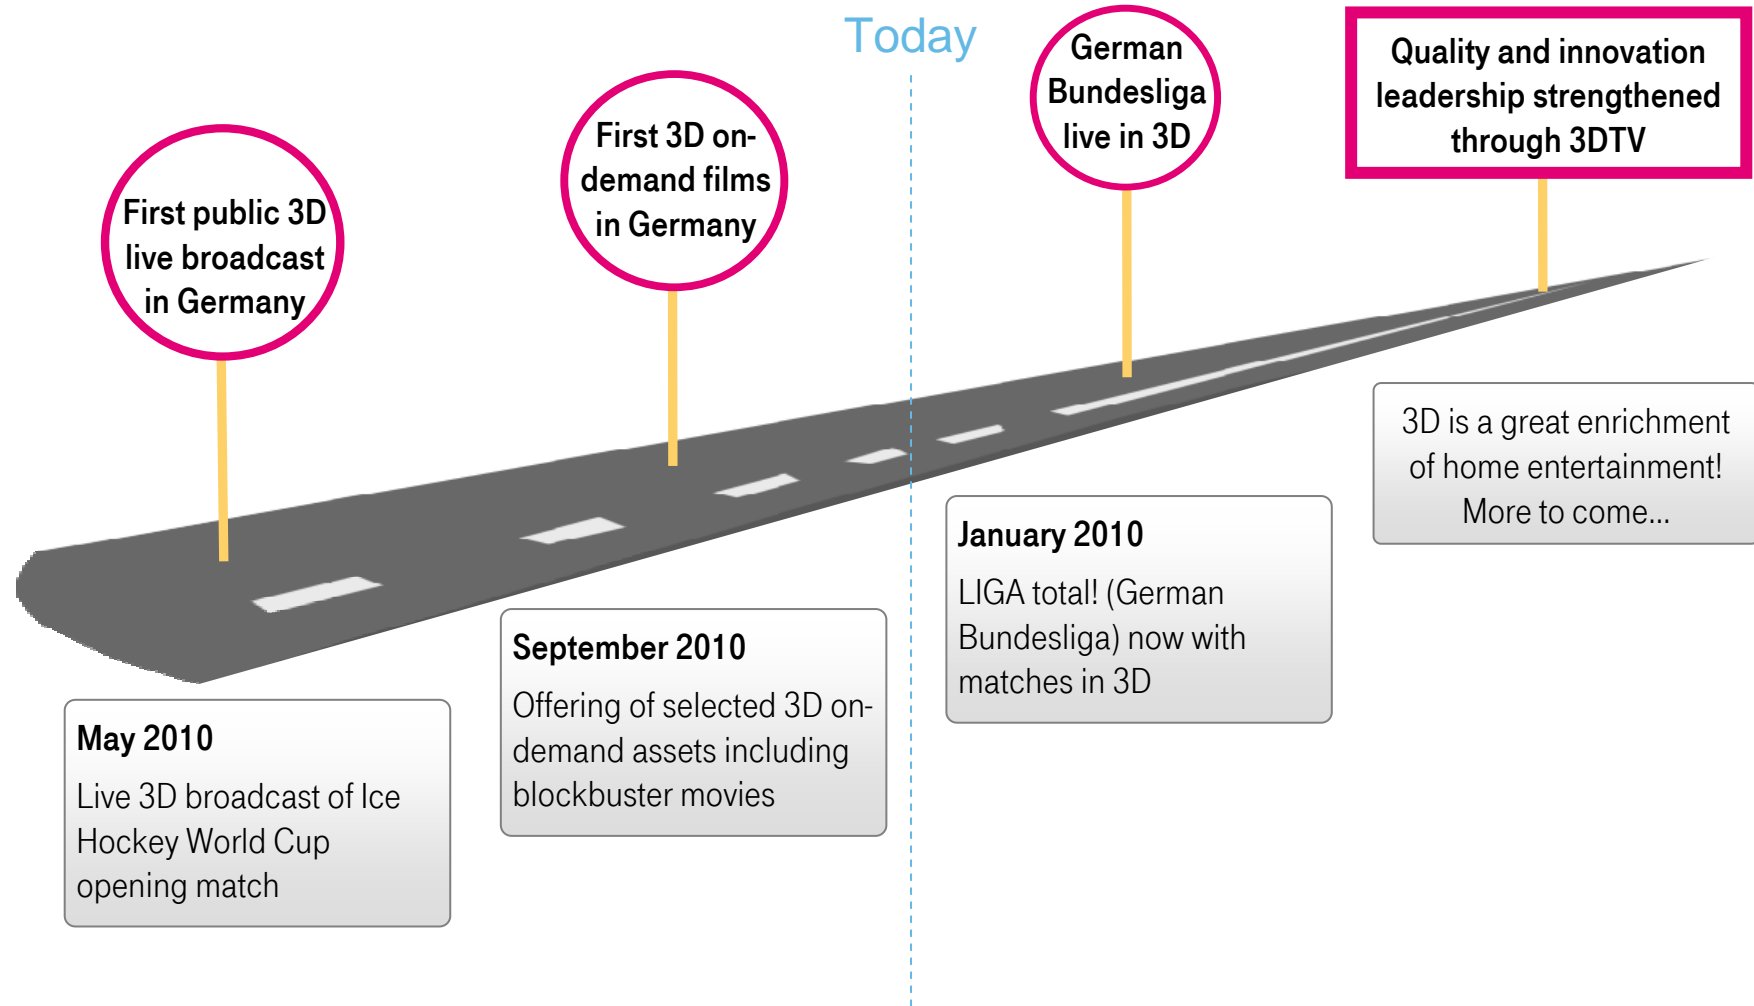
Today

First public 3D live broadcast in Germany

First 3D on-demand films in Germany

German Bundesliga live in 3D

Quality and innovation leadership strengthened through 3DTV

3D is a great enrichment of home entertainment! More to come...

January 2010
LIGA total! (German Bundesliga) now with matches in 3D

September 2010
Offering of selected 3D on-demand assets including blockbuster movies

May 2010
Live 3D broadcast of Ice Hockey World Cup opening match